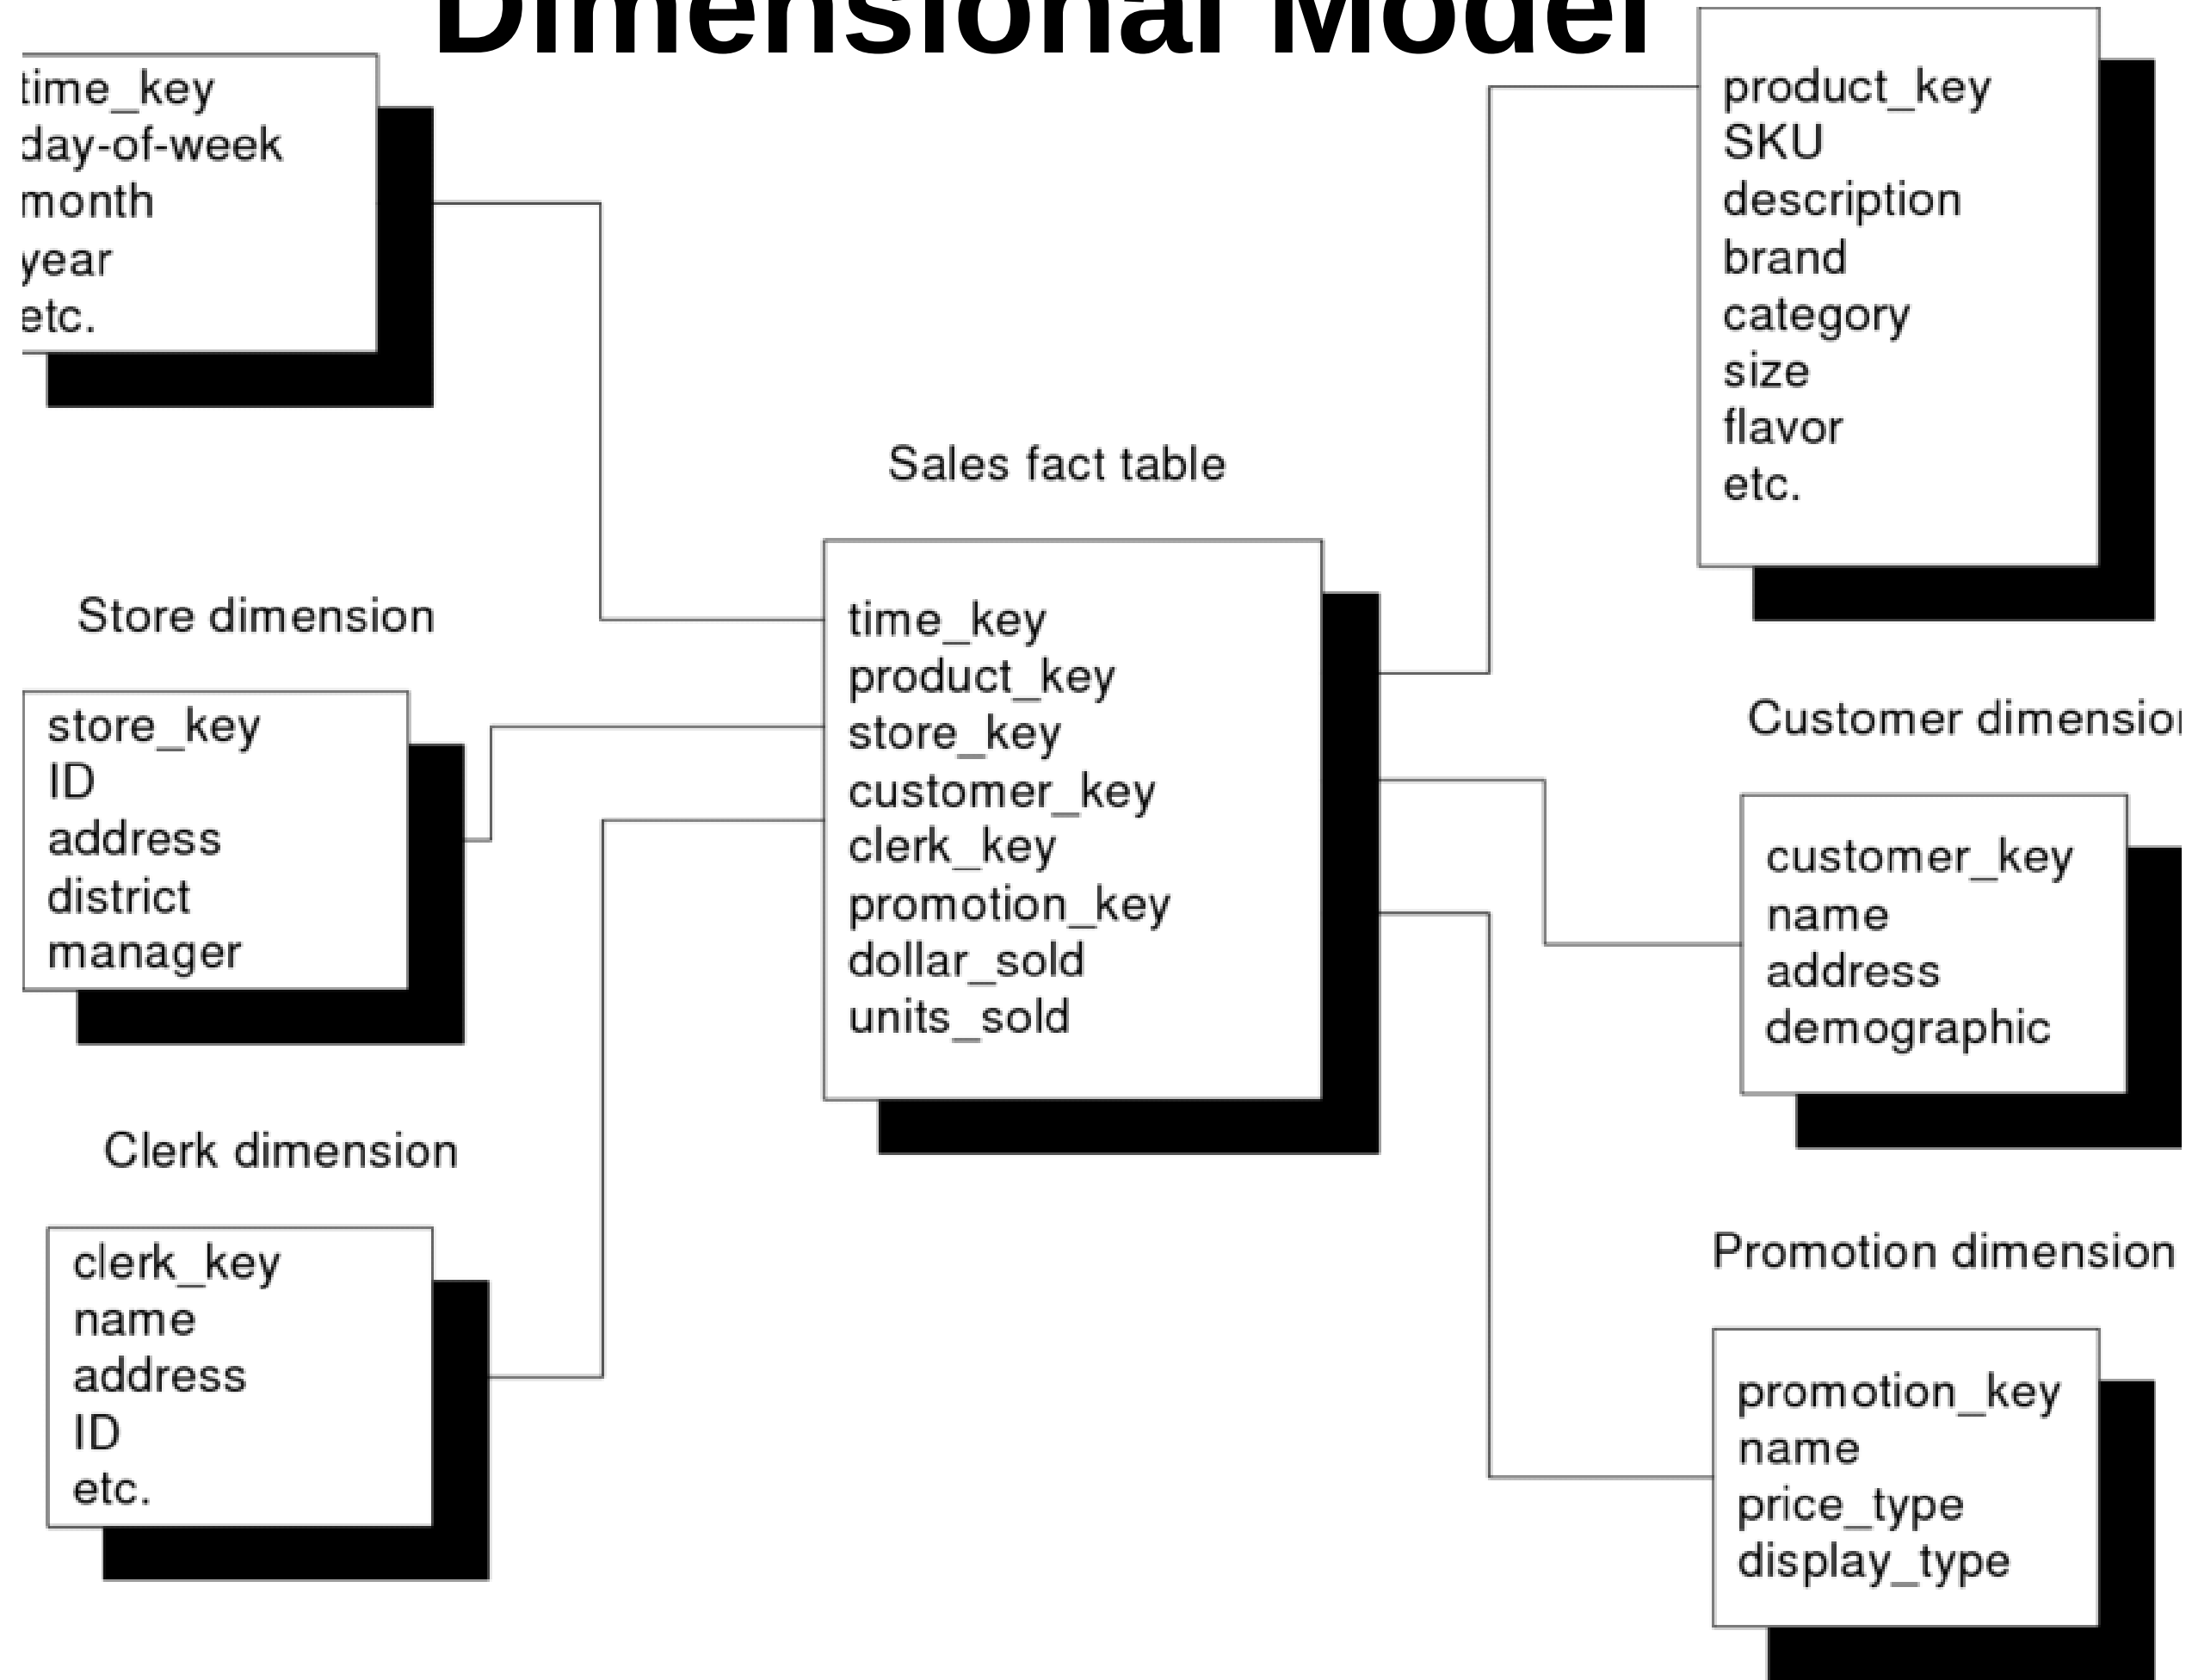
Dimensional Model

time_key
day-of-week
month
year
etc.

product_key
SKU
description
brand
category
size
flavor
etc.

Sales fact table

time_key
product_key
store_key
customer_key
clerk_key
promotion_key
dollar_sold
units_sold

Store dimension

store_key
ID
address
district
manager

Customer dimensio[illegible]

customer_key
name
address
demographic

Clerk dimension

clerk_key
name
address
ID
etc.

Promotion dimension

promotion_key
name
price_type
display_type